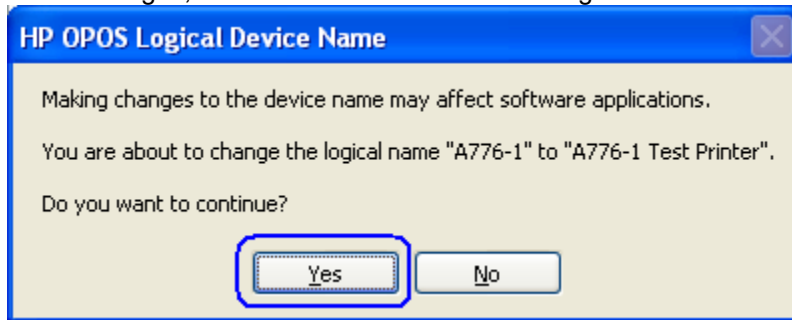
HP OPOS Logical Device Name

Making changes to the device name may affect software applications.

You are about to change the logical name "A776-1" to "A776-1 Test Printer".

Do you want to continue?

Yes

No